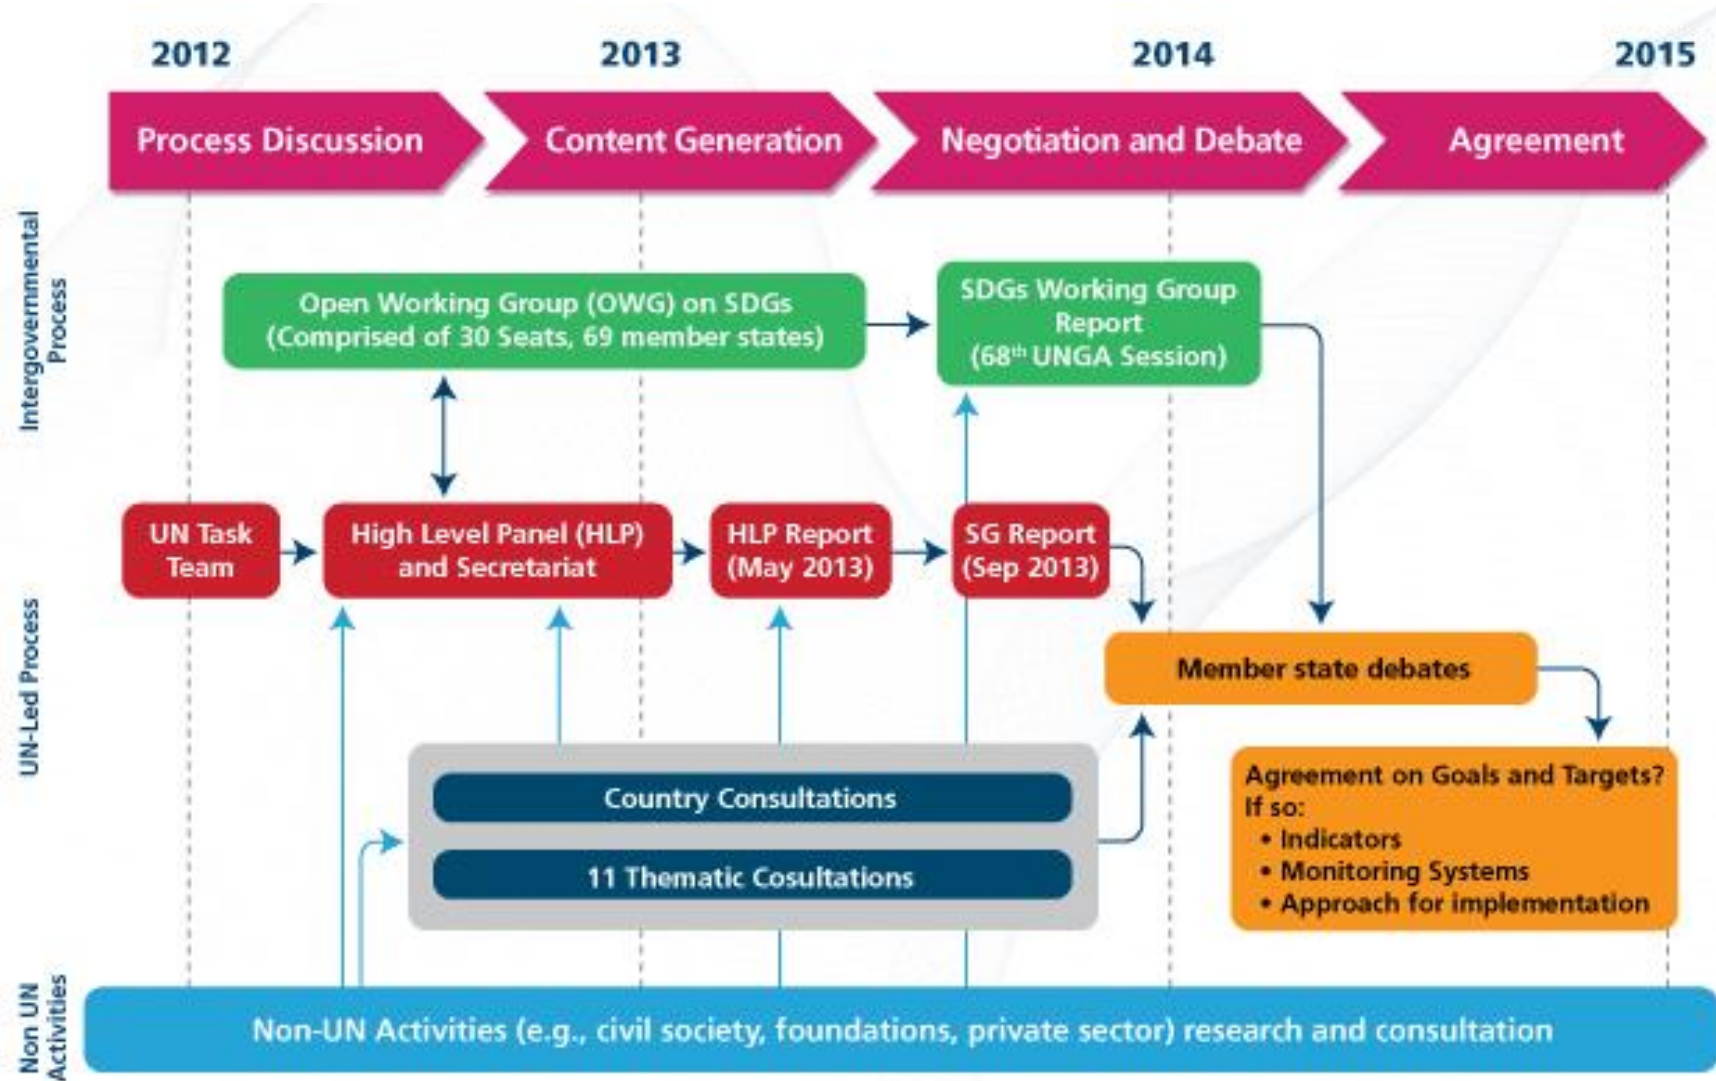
2012
2013
2014
2015

Process Discussion
Content Generation
Negotiation and Debate
Agreement

Intergovernmental Process

Open Working Group (OWG) on SDGs (Comprised of 30 Seats, 69 member states)

SDGs Working Group Report ($68^{th}$ UNGA Session)

UN-Led Process

UN Task Team

High Level Panel (HLP) and Secretariat

HLP Report (May 2013)

SG Report (Sep 2013)

Member state debates

Country Consultations

11 Thematic Cosultations

Agreement on Goals and Targets? If so:
• Indicators
• Monitoring Systems
• Approach for implementation

Non UN Activities

Non-UN Activities (e.g., civil society, foundations, private sector) research and consultation